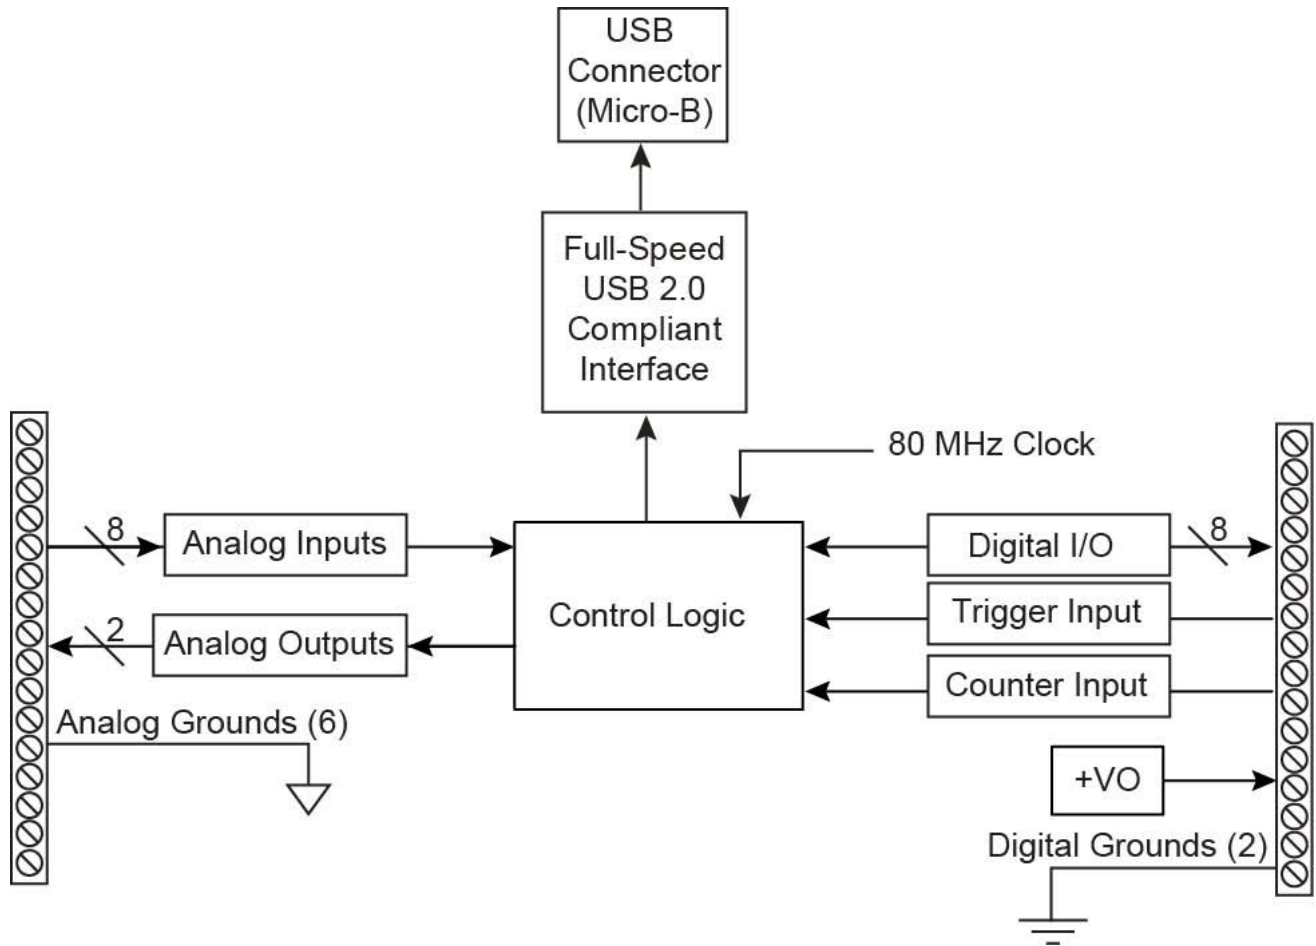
USB Connector (Micro-B)

Full-Speed USB 2.0 Compliant Interface

80 MHz Clock

8

Analog Inputs

Control Logic

Digital I/O

8

2

Analog Outputs

Trigger Input

Counter Input

Analog Grounds (6)

+VO

Digital Grounds (2)